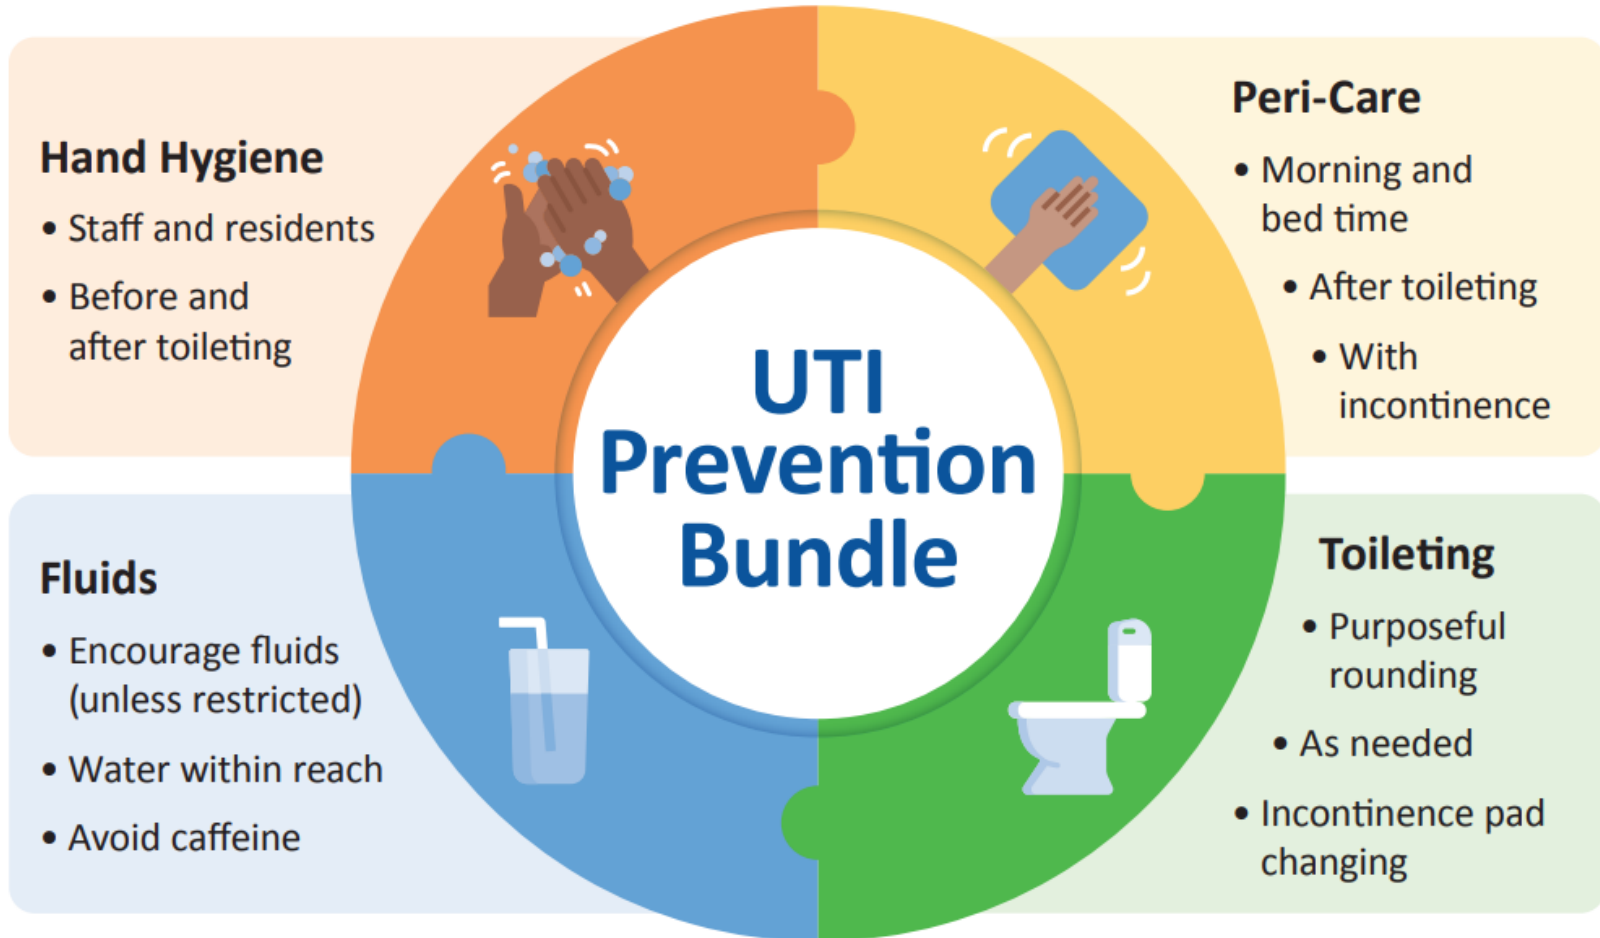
Hand Hygiene

• Staff and residents

• Before and after toileting

Peri-Care

• Morning and bed time

• After toileting

• With incontinence

UTI Prevention Bundle

Fluids

• Encourage fluids (unless restricted)

• Water within reach

• Avoid caffeine

Toileting

• Purposeful rounding

• As needed

• Incontinence pad changing